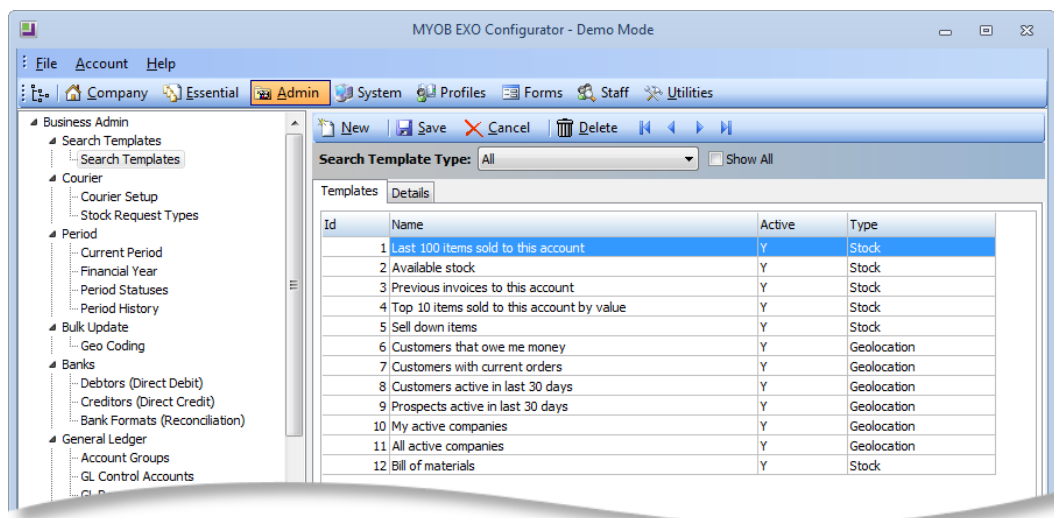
MYOB EXO Configurator - Demo Mode

File Account Help

Company Essential Admin System Profiles Forms Staff Utilities

Business Admin
Search Templates
Search Templates
Courier
Courier Setup
Stock Request Types
Period
Current Period
Financial Year
Period Statuses
Period History
Bulk Update
Geo Coding
Banks
Debtors (Direct Debit)
Creditors (Direct Credit)
Bank Formats (Reconciliation)
General Ledger
Account Groups
GL Control Accounts
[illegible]

New Save Cancel Delete

Search Template Type: All
Show All

Templates Details

| Id | Name | Active | Type |
|---|---|---|---|
| 1 | Last 100 items sold to this account | Y | Stock |
| 2 | Available stock | Y | Stock |
| 3 | Previous invoices to this account | Y | Stock |
| 4 | Top 10 items sold to this account by value | Y | Stock |
| 5 | Sell down items | Y | Stock |
| 6 | Customers that owe me money | Y | Geolocation |
| 7 | Customers with current orders | Y | Geolocation |
| 8 | Customers active in last 30 days | Y | Geolocation |
| 9 | Prospects active in last 30 days | Y | Geolocation |
| 10 | My active companies | Y | Geolocation |
| 11 | All active companies | Y | Geolocation |
| 12 | Bill of materials | Y | Stock |